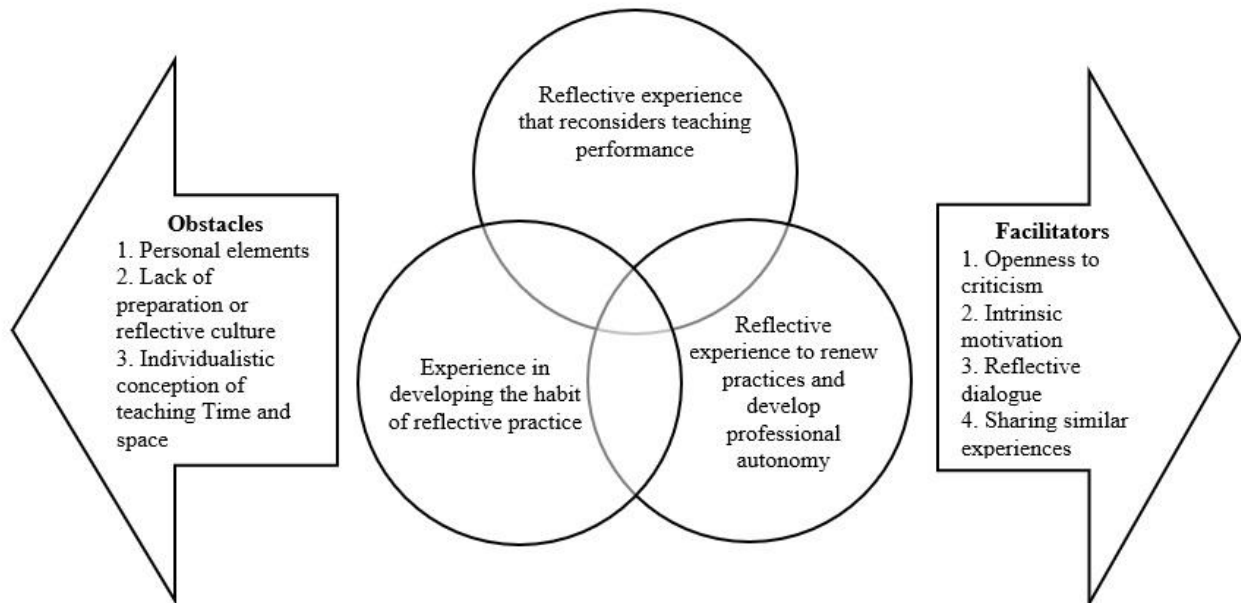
Obstacles
1. Personal elements
2. Lack of preparation or reflective culture
3. Individualistic conception of teaching Time and space

Reflective experience that reconsiders teaching performance

Experience in developing the habit of reflective practice

Reflective experience to renew practices and develop professional autonomy

Facilitators
1. Openness to criticism
2. Intrinsic motivation
3. Reflective dialogue
4. Sharing similar experiences